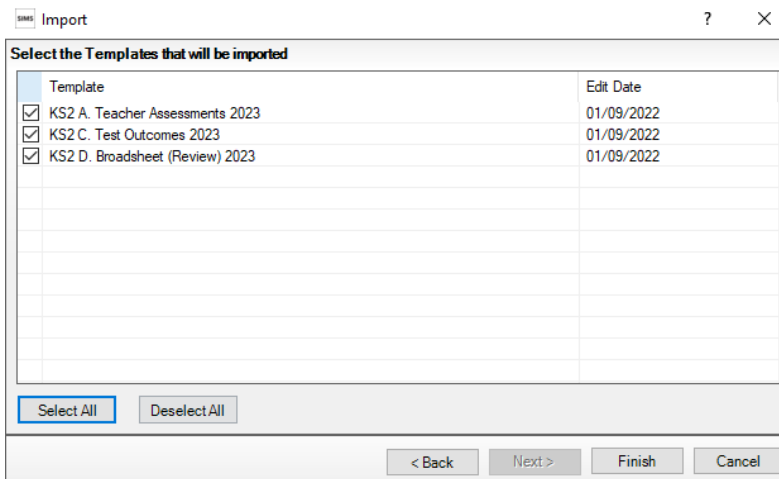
SIMS Import

?

Select the Templates that will be imported

| | Template | Edit Date |
|---|---|---|
| ☑ | KS2 A. Teacher Assessments 2023 | 01/09/2022 |
| ☑ | KS2 C. Test Outcomes 2023 | 01/09/2022 |
| ☑ | KS2 D. Broadsheet (Review) 2023 | 01/09/2022 |

Select All   Deselect All

< Back   Next >   Finish   Cancel